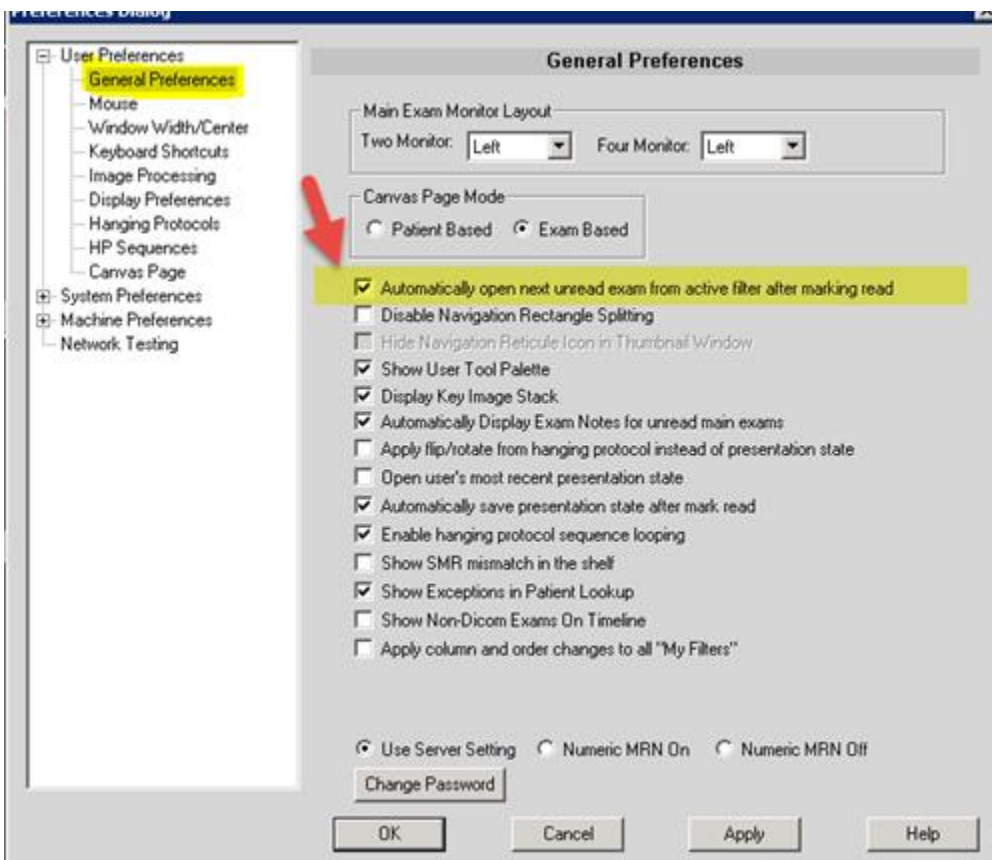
Preferences Dialog

User Preferences
General Preferences
Mouse
Window Width/Center
Keyboard Shortcuts
Image Processing
Display Preferences
Hanging Protocols
HP Sequences
Canvas Page
System Preferences
Machine Preferences
Network Testing

General Preferences

Main Exam Monitor Layout
Two Monitor: Left
Four Monitor: Left

Canvas Page Mode
Patient Based
Exam Based

Automatically open next unread exam from active filter after marking read
Disable Navigation Rectangle Splitting
Hide Navigation Reticule Icon in Thumbnail Window
Show User Tool Palette
Display Key Image Stack
Automatically Display Exam Notes for unread main exams
Apply flip/rotate from hanging protocol instead of presentation state
Open user's most recent presentation state
Automatically save presentation state after mark read
Enable hanging protocol sequence looping
Show SMR mismatch in the shelf
Show Exceptions in Patient Lookup
Show Non-Dicom Exams On Timeline
Apply column and order changes to all "My Filters"

Use Server Setting
Numeric MRN On
Numeric MRN Off
Change Password

OK
Cancel
Apply
Help